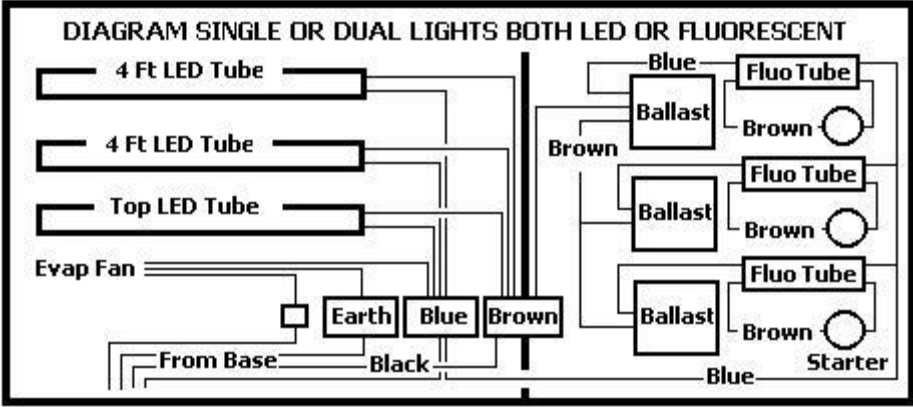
DIAGRAM SINGLE OR DUAL LIGHTS BOTH LED OR FLUORESCENT

4 Ft LED Tube

4 Ft LED Tube

Top LED Tube

Evap Fan

Earth

Blue

Brown

From Base

Black

Blue

Ballast

Fluo Tube

Brown

Brown

Ballast

Fluo Tube

Brown

Ballast

Fluo Tube

Brown

Starter

Blue